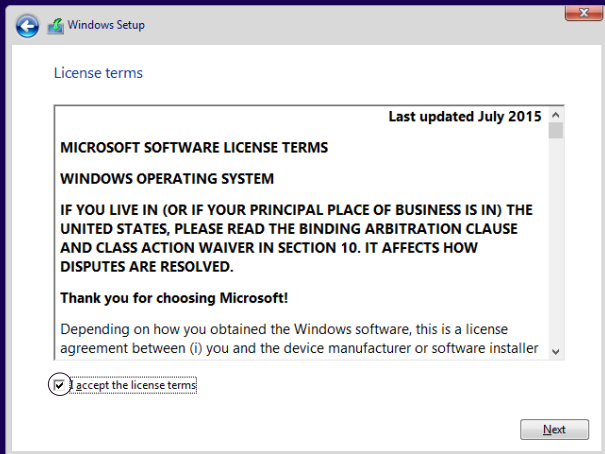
Windows Setup

License terms

Last updated July 2015

MICROSOFT SOFTWARE LICENSE TERMS

WINDOWS OPERATING SYSTEM

IF YOU LIVE IN (OR IF YOUR PRINCIPAL PLACE OF BUSINESS IS IN) THE UNITED STATES, PLEASE READ THE BINDING ARBITRATION CLAUSE AND CLASS ACTION WAIVER IN SECTION 10. IT AFFECTS HOW DISPUTES ARE RESOLVED.

Thank you for choosing Microsoft!

Depending on how you obtained the Windows software, this is a license agreement between (i) you and the device manufacturer or software installer

I accept the license terms

Next